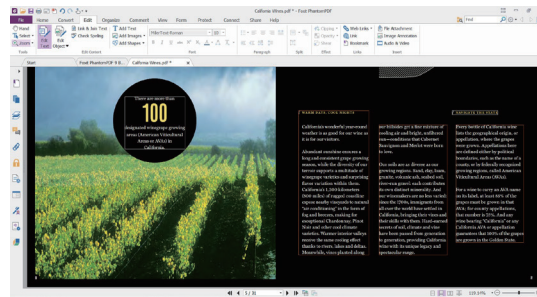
California Wines.pdf * - Foxit PhantomPDF

File Home Convert Edit Organize Comment View Form Protect Connect Share Help

Find

Hand
Select
Zoom
Tools

Edit Text
Edit Object

Link & Join Text
Check Spelling
Edit Content

Add Text
Add Images
Add Shapes

Paragraph
Split
Effect
Spacing
Link
Bookmark
Links
Web Links
File Attachment
Image Annotation
Audio & Video
Insert

Start
Foxit PhantomPDF 8 B...
California Wines.pdf *

There are more than
100
designated winegrape growing areas (American Viticultural Areas or AVAs) in California

WARM DAYS, COOL NIGHTS

California's wonderful year-round weather is as good for our wine as it is for our visitors.

Abundant sunshine ensures a long and consistent grape growing season, while the diversity of our terrain supports a multitude of winegrape varieties and varying flavor variation within them. California's 1,100 kilometers (700 miles) of rugged coastline expose nearby vineyards to natural "air conditioning" in the form of fog and breezes, making for exceptional Chardonnay, Pinot Noir and other cool climate varieties. Warmer interior valleys receive the same cooling effect thanks to rivers, lakes and deltas. Meanwhile, vines planted along

our hillsides get a fine mixture of cooling air and bright, unfiltered sun—conditions that Cabernet Sauvignon and Merlot were born to love.

Our soils are as diverse as our growing regions. Sand, clay, loam, granite, volcanic ash, seabed soil, river-run gravel: each contributes its own distinct minerality. And our winemakers are no less varied: since the 1700s, immigrants from all over the world have settled in California, bringing their vines and their skills with them. Hard-earned secrets of soil, climate and vine have been passed from generation to generation, providing California wine with its unique legacy and spectacular range.

DESIGNATE THIS PLACE

Every bottle of California wine lists the geographical origin, or appellation, where the grapes were grown. Appellations here are defined either by political boundaries, such as the name of a county, or by federally recognized growing regions, called American Viticultural Areas (AVAs).

For a wine to carry an AVA name on its label, at least 85% of the grapes must be grown in that AVA; for county appellations, that number is 75%. And any wine bearing "California" or any California AVA or appellation guarantees that 100% of the grapes are grown in the Golden State.

1 / 31

139.14%